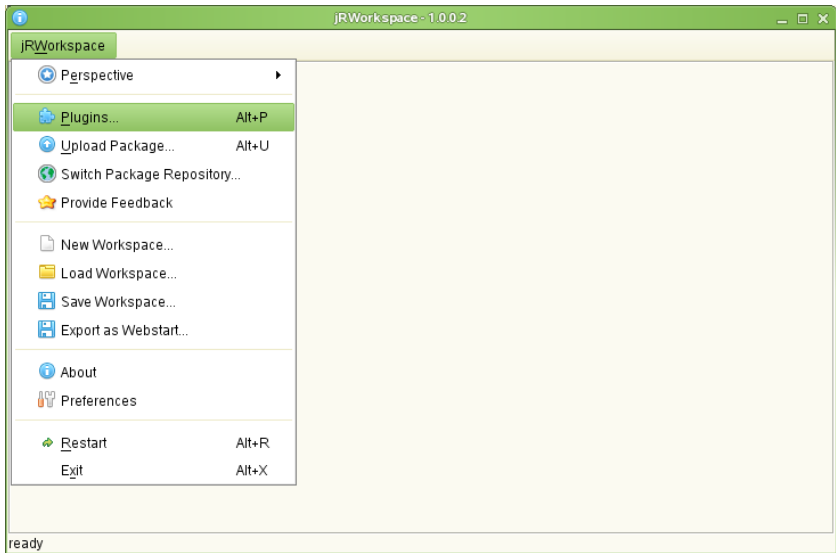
jRWorkspace - 1.0.0.2

jRWorkspace

Perspective

Plugins... Alt+P

Upload Package... Alt+U

Switch Package Repository...

Provide Feedback

New Workspace...

Load Workspace...

Save Workspace...

Export as Webstart...

About

Preferences

Restart Alt+R

Exit Alt+X

ready